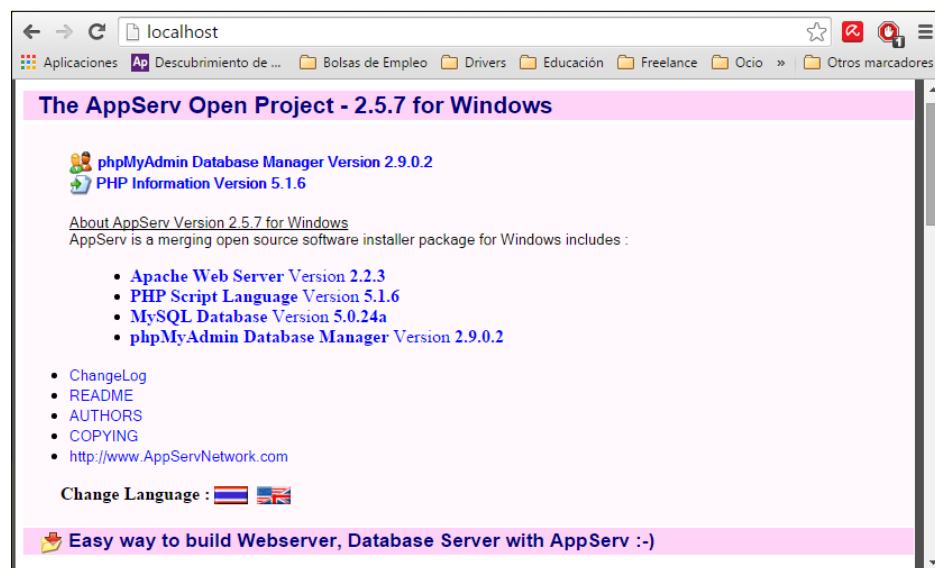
localhost

Aplicaciones Descubrimiento de ... Bolsas de Empleo Drivers Educación Freelance Ocio » Otros marcadores

The AppServ Open Project - 2.5.7 for Windows

phpMyAdmin Database Manager Version 2.9.0.2
PHP Information Version 5.1.6

About AppServ Version 2.5.7 for Windows
AppServ is a merging open source software installer package for Windows includes :

- Apache Web Server Version 2.2.3
- PHP Script Language Version 5.1.6
- MySQL Database Version 5.0.24a
- phpMyAdmin Database Manager Version 2.9.0.2

- ChangeLog
- README
- AUTHORS
- COPYING
- http://www.AppServNetwork.com

Change Language :

Easy way to build Webserver, Database Server with AppServ :-)